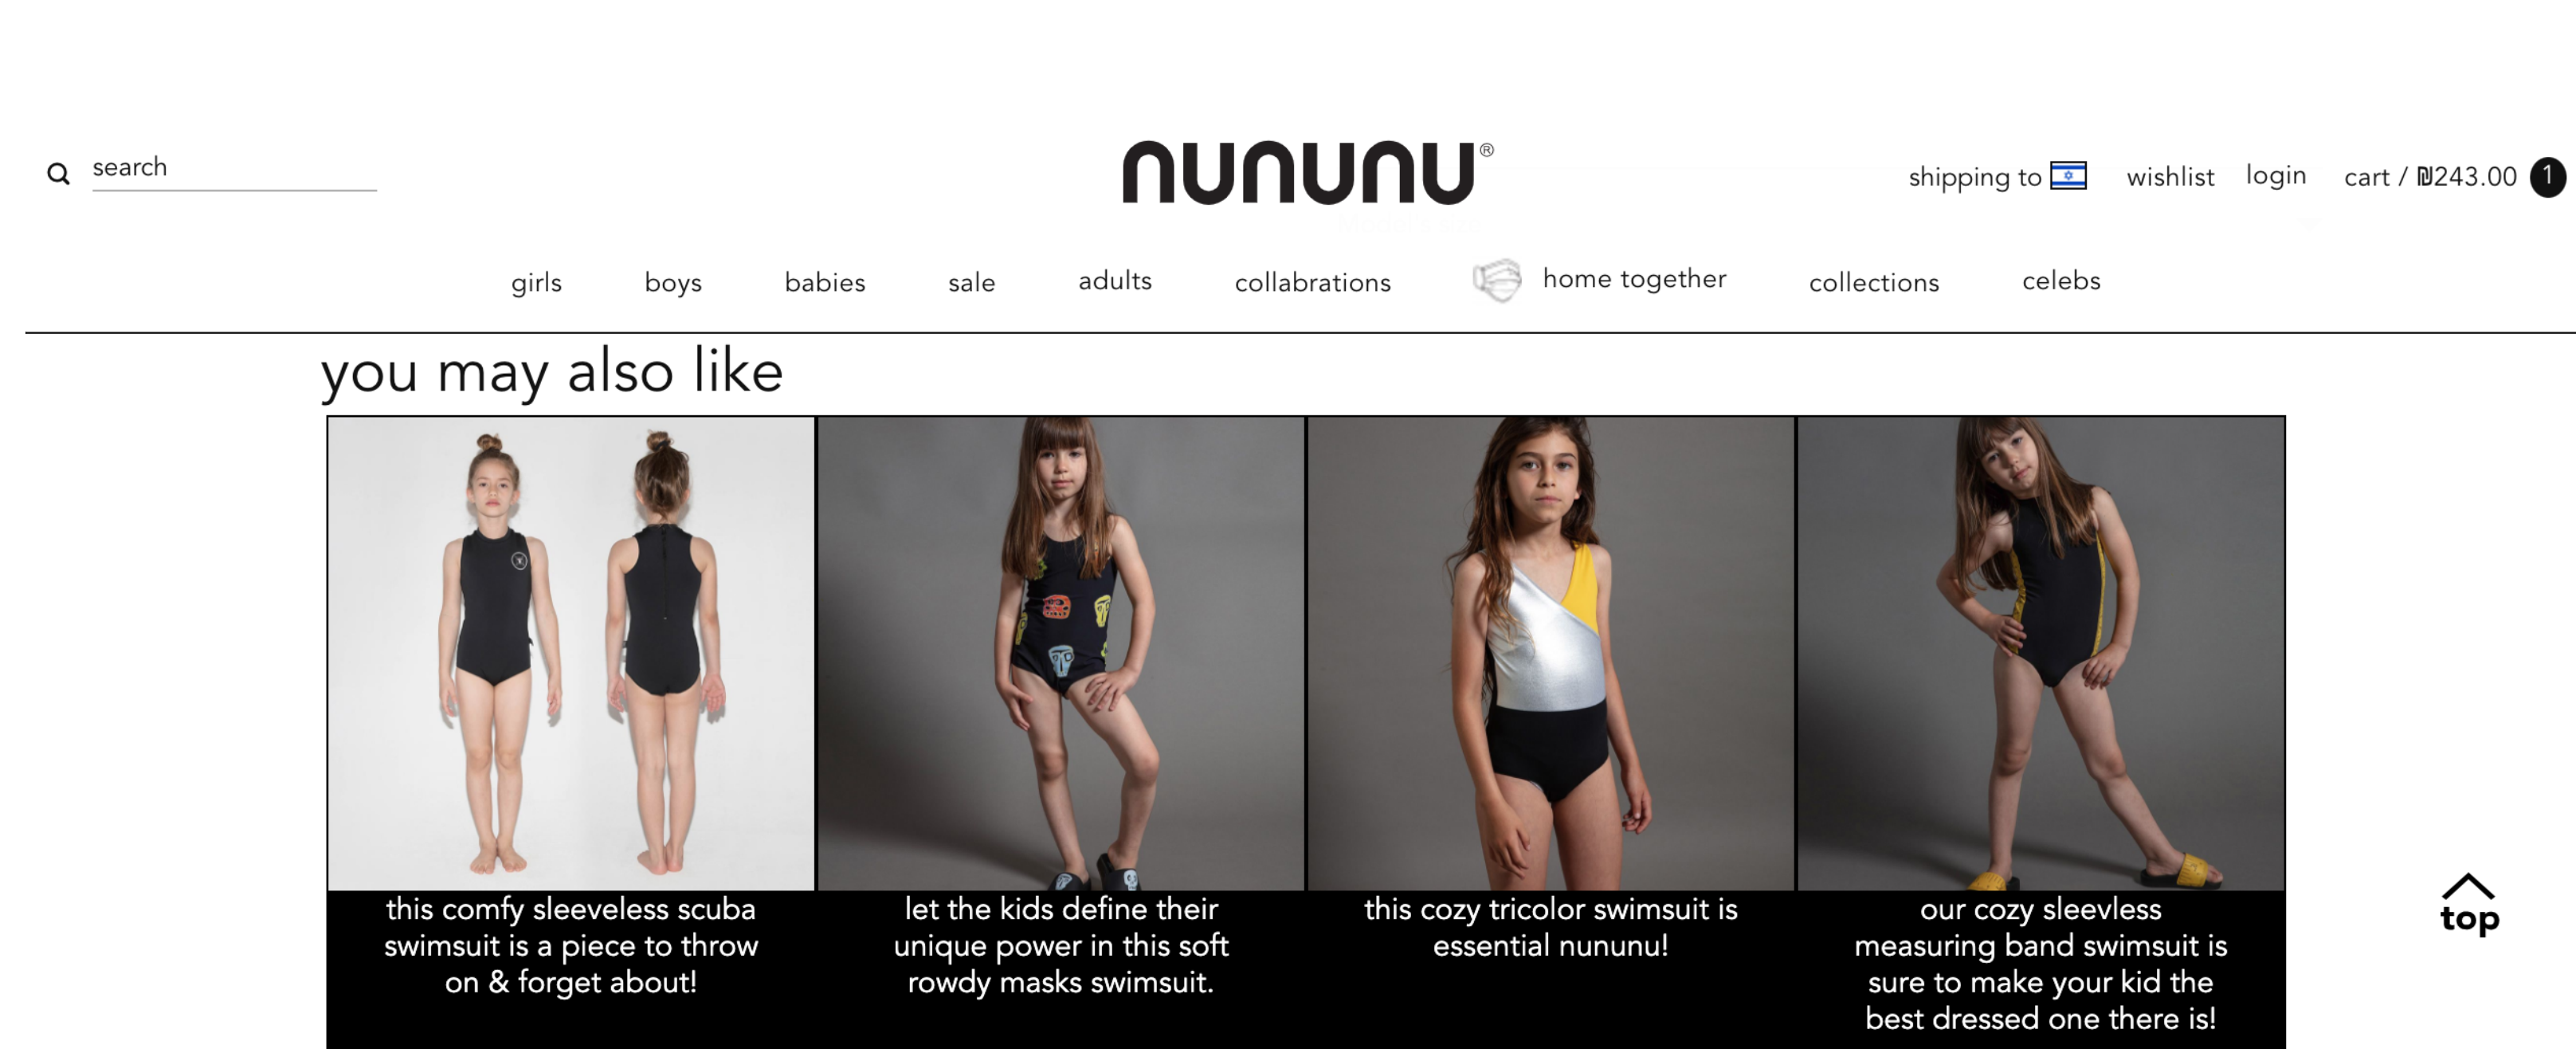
search

nununu®

shipping to wishlist login cart / ₪243.00 1

girls boys babies sale adults collabrations home together collections celebs

you may also like

this comfy sleeveless scuba swimsuit is a piece to throw on & forget about!

let the kids define their unique power in this soft rowdy masks swimsuit.

this cozy tricolor swimsuit is essential nununu!

our cozy sleevless measuring band swimsuit is sure to make your kid the best dressed one there is!

top